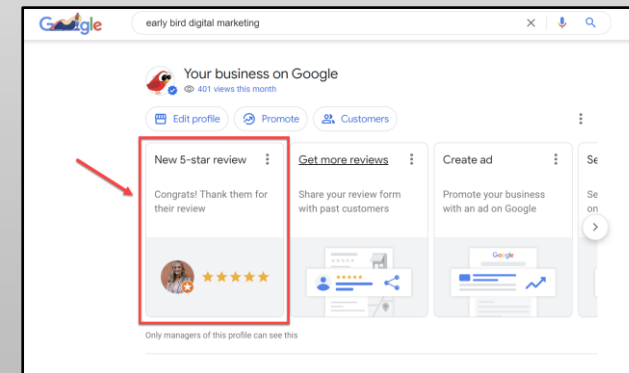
Google

early bird digital marketing

Your business on Google
401 views this month

Edit profile
Promote
Customers

New 5-star review
Congrats! Thank them for their review

Get more reviews
Share your review form with past customers

Create ad
Promote your business with an ad on Google

Google

Se
Se
on

Only managers of this profile can see this